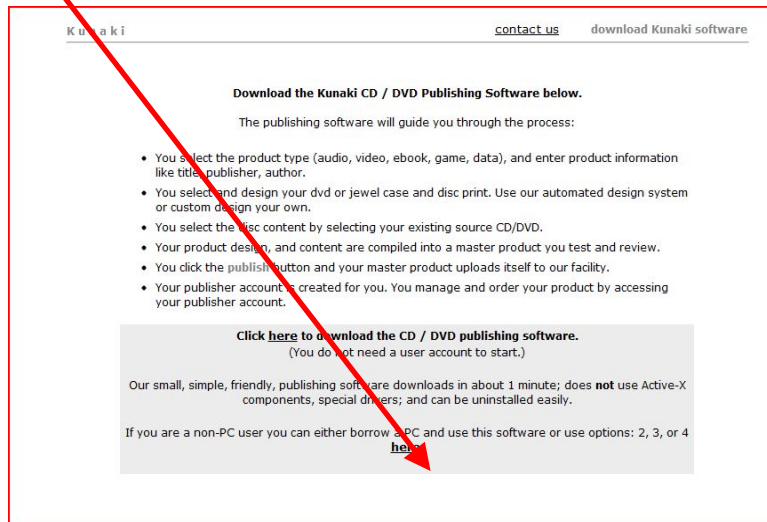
K u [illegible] a k i

contact us

download Kunaki software

**Download the Kunaki CD / DVD Publishing Software below.**

The publishing software will guide you through the process:

- You s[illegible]lect the product type (audio, video, ebook, game, data), and enter product information like title, publisher, author.
- You select and design your dvd or jewel case and disc print. Use our automated design system or custom design your own.
- You select the disc content by selecting your existing source CD/DVD.
- Your product design, and content are compiled into a master product you test and review.
- You click the publish button and your master product uploads itself to our facility.
- Your publisher account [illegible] created for you. You manage and order your product by accessing your publisher account.

**Click here to download the CD / DVD publishing software.**
(You do not need a user account to start.)

Our small, simple, friendly, publishing software downloads in about 1 minute; does **not** use Active-X components, special drivers; and can be uninstalled easily.

If you are a non-PC user you can either borrow a PC and use this software or use options: 2, 3, or 4 here.